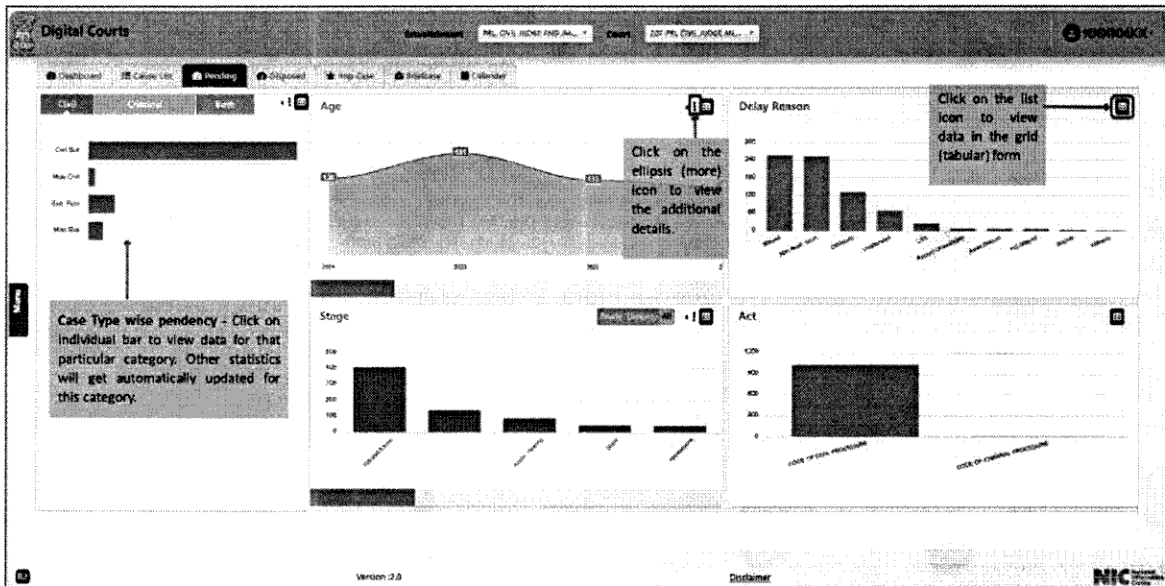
Digital Courts

Establishment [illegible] Court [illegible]

Dashboard Cause List Pending Disposed Imp Case Briefcase Calendar

Civil Criminal Both

Civil Suit

Misc Civil

Exe. Pet.

Misc Rev

Case Type wise pendency - Click on individual bar to view data for that particular category. Other statistics will get automatically updated for this category.

Age

Click on the ellipsis (more) icon to view the additional details.

Delay Reason

Click on the list icon to view data in the grid (tabular) form

Stage

Act

CODE OF CIVIL PROCEDURE

CODE OF CRIMINAL PROCEDURE

Menu

Version :2.0

Disclaimer

NIC